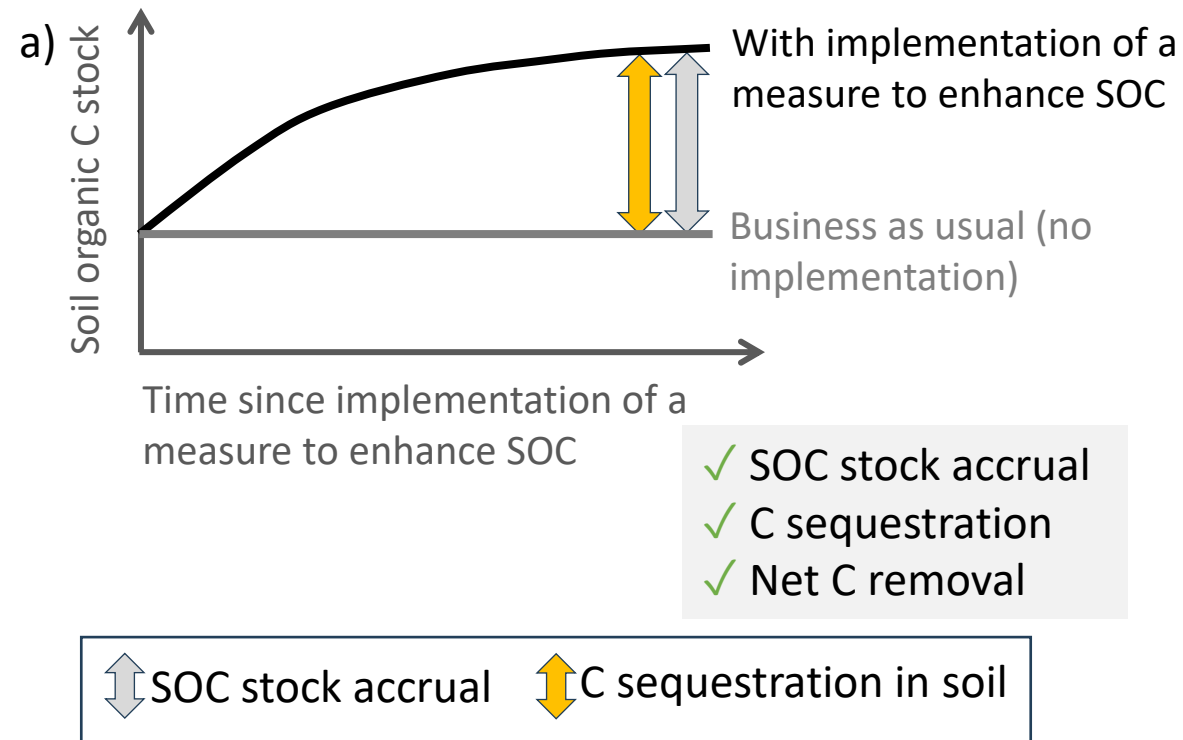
a)

Soil organic C stock

With implementation of a measure to enhance SOC

Business as usual (no implementation)

Time since implementation of a measure to enhance SOC

✓ SOC stock accrual
✓ C sequestration
✓ Net C removal

SOC stock accrual C sequestration in soil